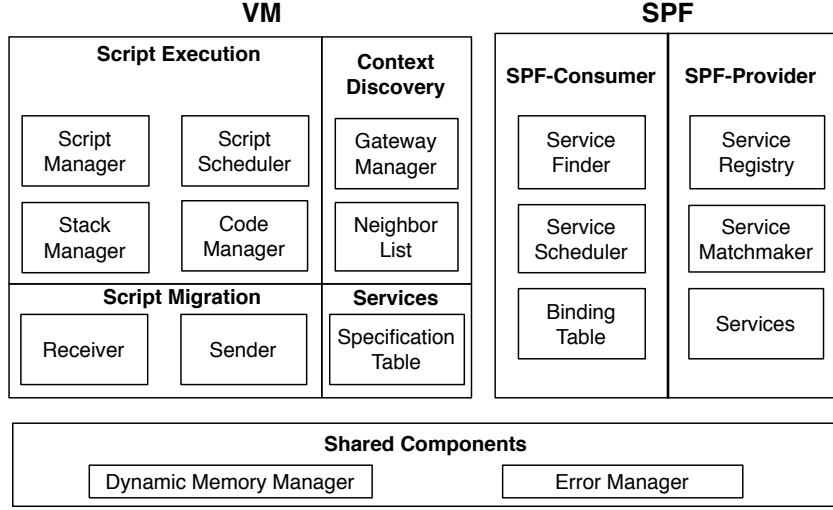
VM

Script Execution

Script Manager

Script Scheduler

Stack Manager

Code Manager

Context Discovery

Gateway Manager

Neighbor List

Script Migration

Receiver

Sender

Services

Specification Table

SPF

SPF-Consumer

Service Finder

Service Scheduler

Binding Table

SPF-Provider

Service Registry

Service Matchmaker

Services

Shared Components

Dynamic Memory Manager

Error Manager